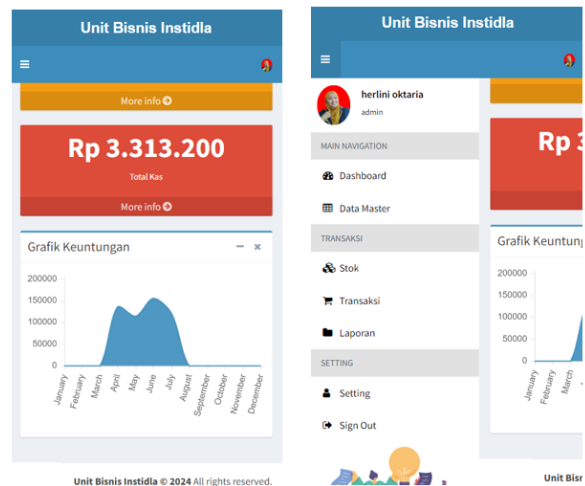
Unit Bisnis Instidla

≡

More info

Rp 3.313.200

Total Kas

More info

Grafik Keuntungan

–  ×

200000
150000
100000
50000
0

January
February
March
April
May
June
July
August
September
October
November
December

Unit Bisnis Instidla © 2024 All rights reserved.

Unit Bisnis Instidla

≡

herlini oktaria

admin

MAIN NAVIGATION

Dashboard

Data Master

TRANSAKSI

Stok

Transaksi

Laporan

SETTING

Setting

Sign Out

Rp 3

Grafik Keuntun

200000
150000
100000
50000
0

January
February
March

Unit Bis